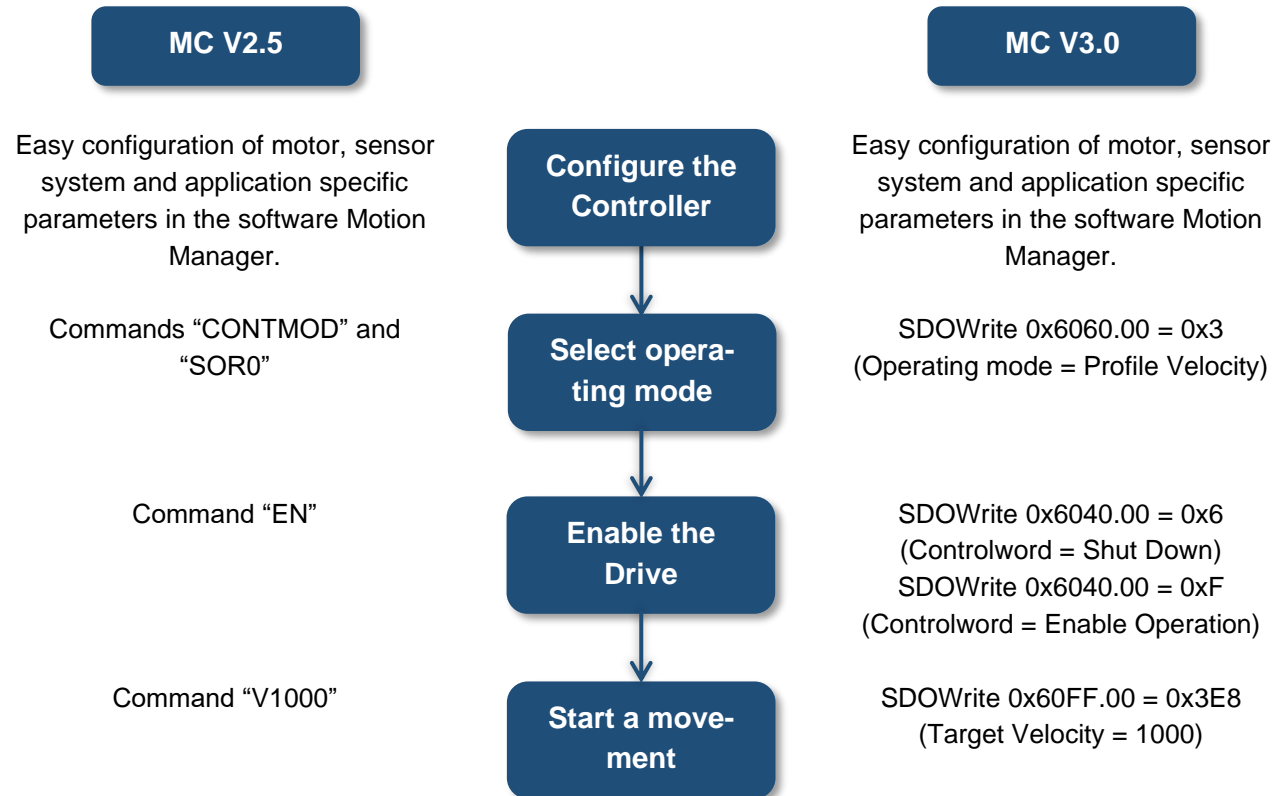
MC V2.5

MC V3.0

Easy configuration of motor, sensor system and application specific parameters in the software Motion Manager.

Configure the Controller

Easy configuration of motor, sensor system and application specific parameters in the software Motion Manager.

Commands “CONTMOD” and “SOR0”

Select operating mode

SDOWrite 0x6060.00 = 0x3 (Operating mode = Profile Velocity)

Command “EN”

Enable the Drive

SDOWrite 0x6040.00 = 0x6 (Controlword = Shut Down) SDOWrite 0x6040.00 = 0xF (Controlword = Enable Operation)

Command “V1000”

Start a movement

SDOWrite 0x60FF.00 = 0x3E8 (Target Velocity = 1000)